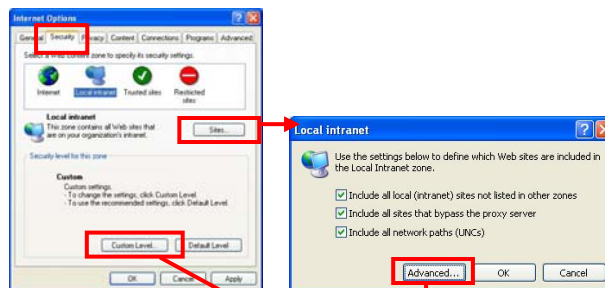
Internet Options

General Security Privacy Content Connections Programs Advanced

Select a Web content zone to specify its security settings.

Internet Local intranet Trusted sites Restricted sites

Local intranet
This zone contains all Web sites that are on your organization's intranet.

Sites...

Security level for this zone

Custom
Custom settings.
- To change the settings, click Custom Level.
- To use the recommended settings, click Default Level.

Custom Level... Default Level

OK Cancel Apply

Local intranet

Use the settings below to define which Web sites are included in the Local Intranet zone.

Include all local (intranet) sites not listed in other zones
Include all sites that bypass the proxy server
Include all network paths (UNCs)

Advanced... OK Cancel